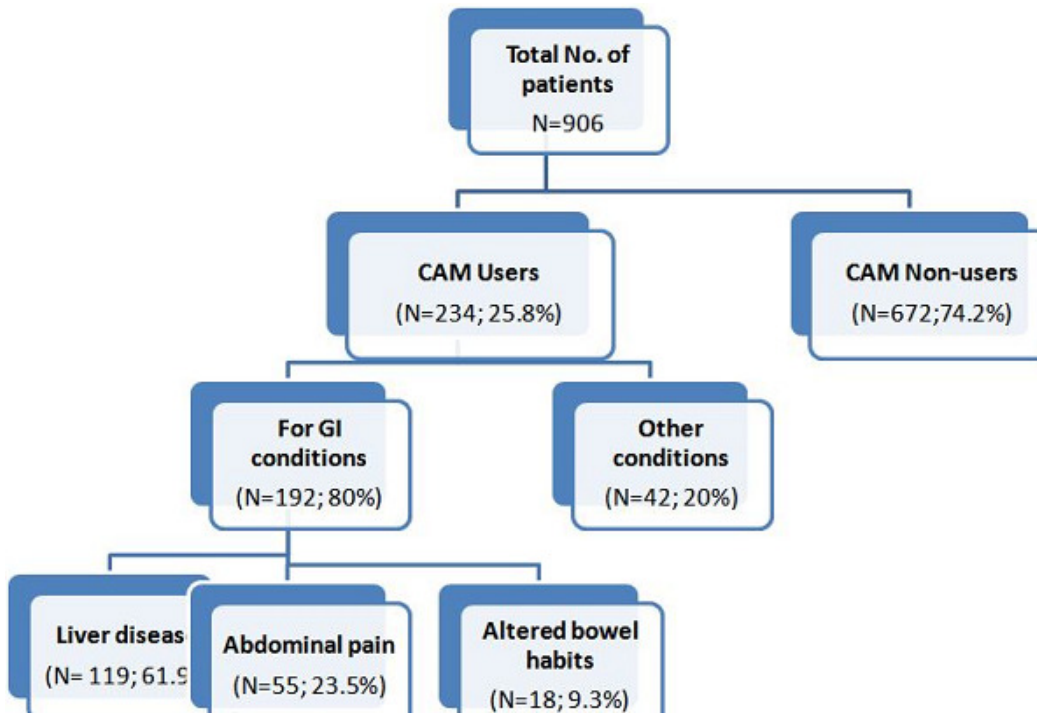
Total No. of patients
N=906

CAM Users
(N=234; 25.8%)

CAM Non-users
(N=672;74.2%)

For GI conditions
(N=192; 80%)

Other conditions
(N=42; 20%)

Liver diseas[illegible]
(N= 119; 61.9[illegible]

Abdominal pain
(N=55; 23.5%)

Altered bowel habits
(N=18; 9.3%)